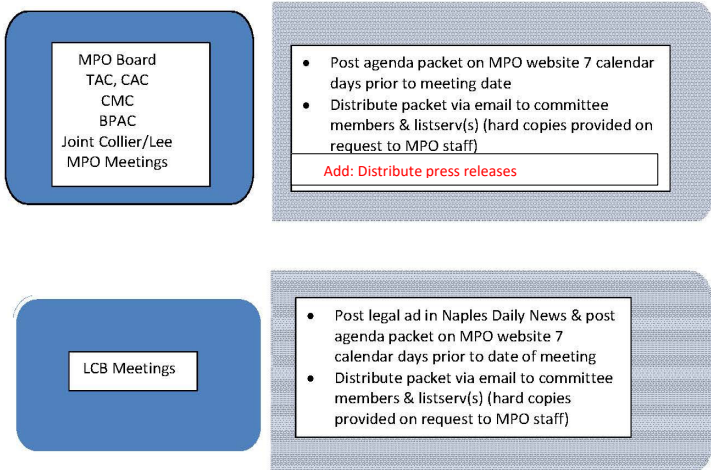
MPO Board
TAC, CAC
CMC
BPAC
Joint Collier/Lee
MPO Meetings

- Post agenda packet on MPO website 7 calendar days prior to meeting date
- Distribute packet via email to committee members & listserv(s) (hard copies provided on request to MPO staff)

Add: Distribute press releases

LCB Meetings

- Post legal ad in Naples Daily News & post agenda packet on MPO website 7 calendar days prior to date of meeting
- Distribute packet via email to committee members & listserv(s) (hard copies provided on request to MPO staff)